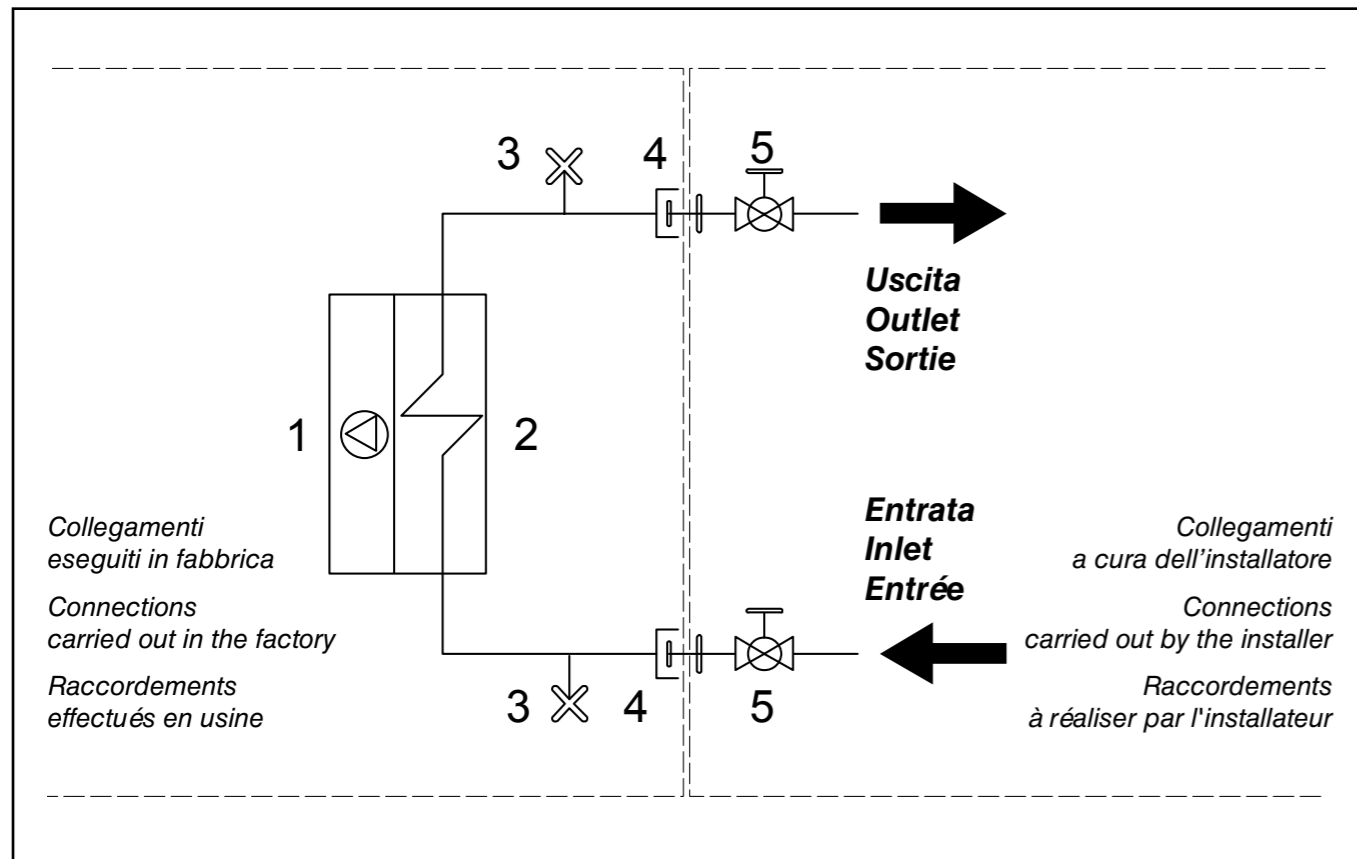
3

4

5

Uscita
Outlet
Sortie

1

2

Collegamenti eseguiti in fabbrica

Connections carried out in the factory

Raccordements effectués en usine

Entrata
Inlet
Entrée

Collegamenti a cura dell’installatore

Connections carried out by the installer

Raccordements à réaliser par l'installateur

3

4

5